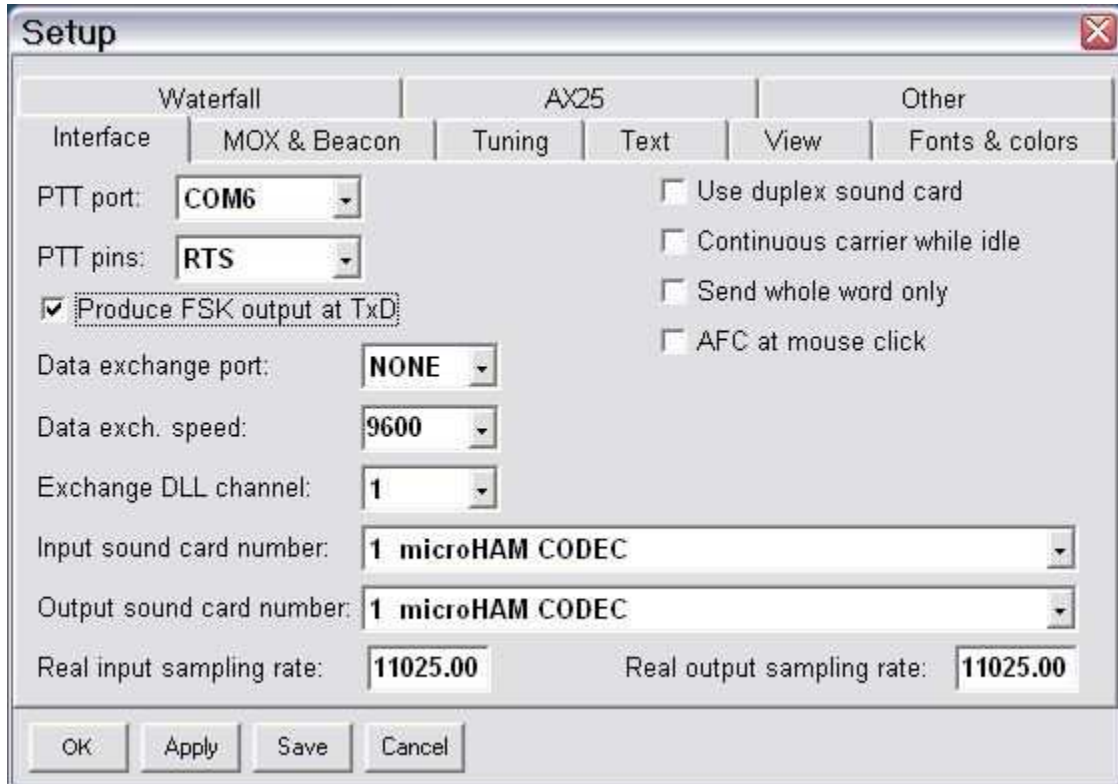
Setup

Waterfall | AX25 | Other
Interface | MOX & Beacon | Tuning | Text | View | Fonts & colors

PTT port: COM6

PTT pins: RTS

☑ Produce FSK output at TxD

☐ Use duplex sound card

☐ Continuous carrier while idle

☐ Send whole word only

☐ AFC at mouse click

Data exchange port: NONE

Data exch. speed: 9600

Exchange DLL channel: 1

Input sound card number: 1 microHAM CODEC

Output sound card number: 1 microHAM CODEC

Real input sampling rate: 11025.00

Real output sampling rate: 11025.00

OK Apply Save Cancel